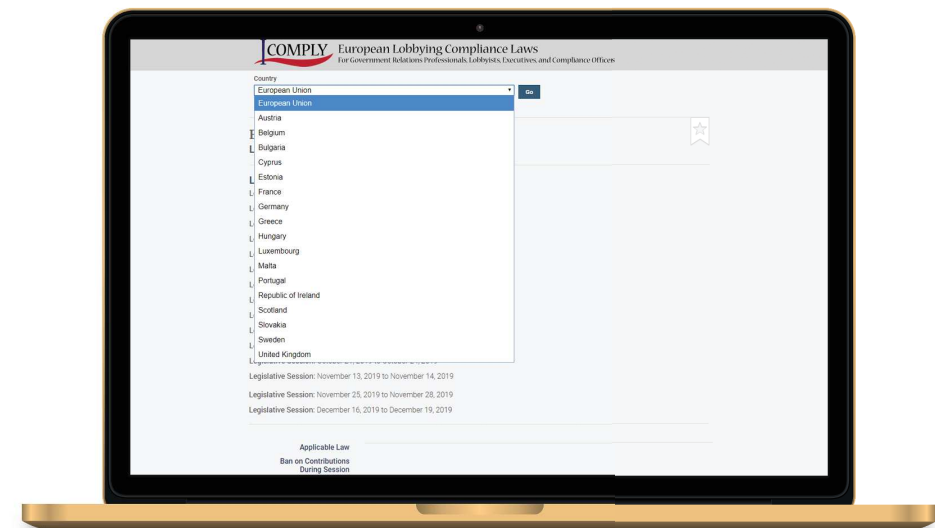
COMPLY European Lobbying Compliance Laws
For Government Relations Professionals, Lobbyists, Executives, and Compliance Officers

Country
European Union
Go

European Union
Austria
Belgium
Bulgaria
Cyprus
Estonia
France
Germany
Greece
Hungary
Luxembourg
Malta
Portugal
Republic of Ireland
Scotland
Slovakia
Sweden
United Kingdom

Legislative Session: November 13, 2019 to November 14, 2019
Legislative Session: November 25, 2019 to November 28, 2019
Legislative Session: December 16, 2019 to December 19, 2019

Applicable Law
Ban on Contributions During Session